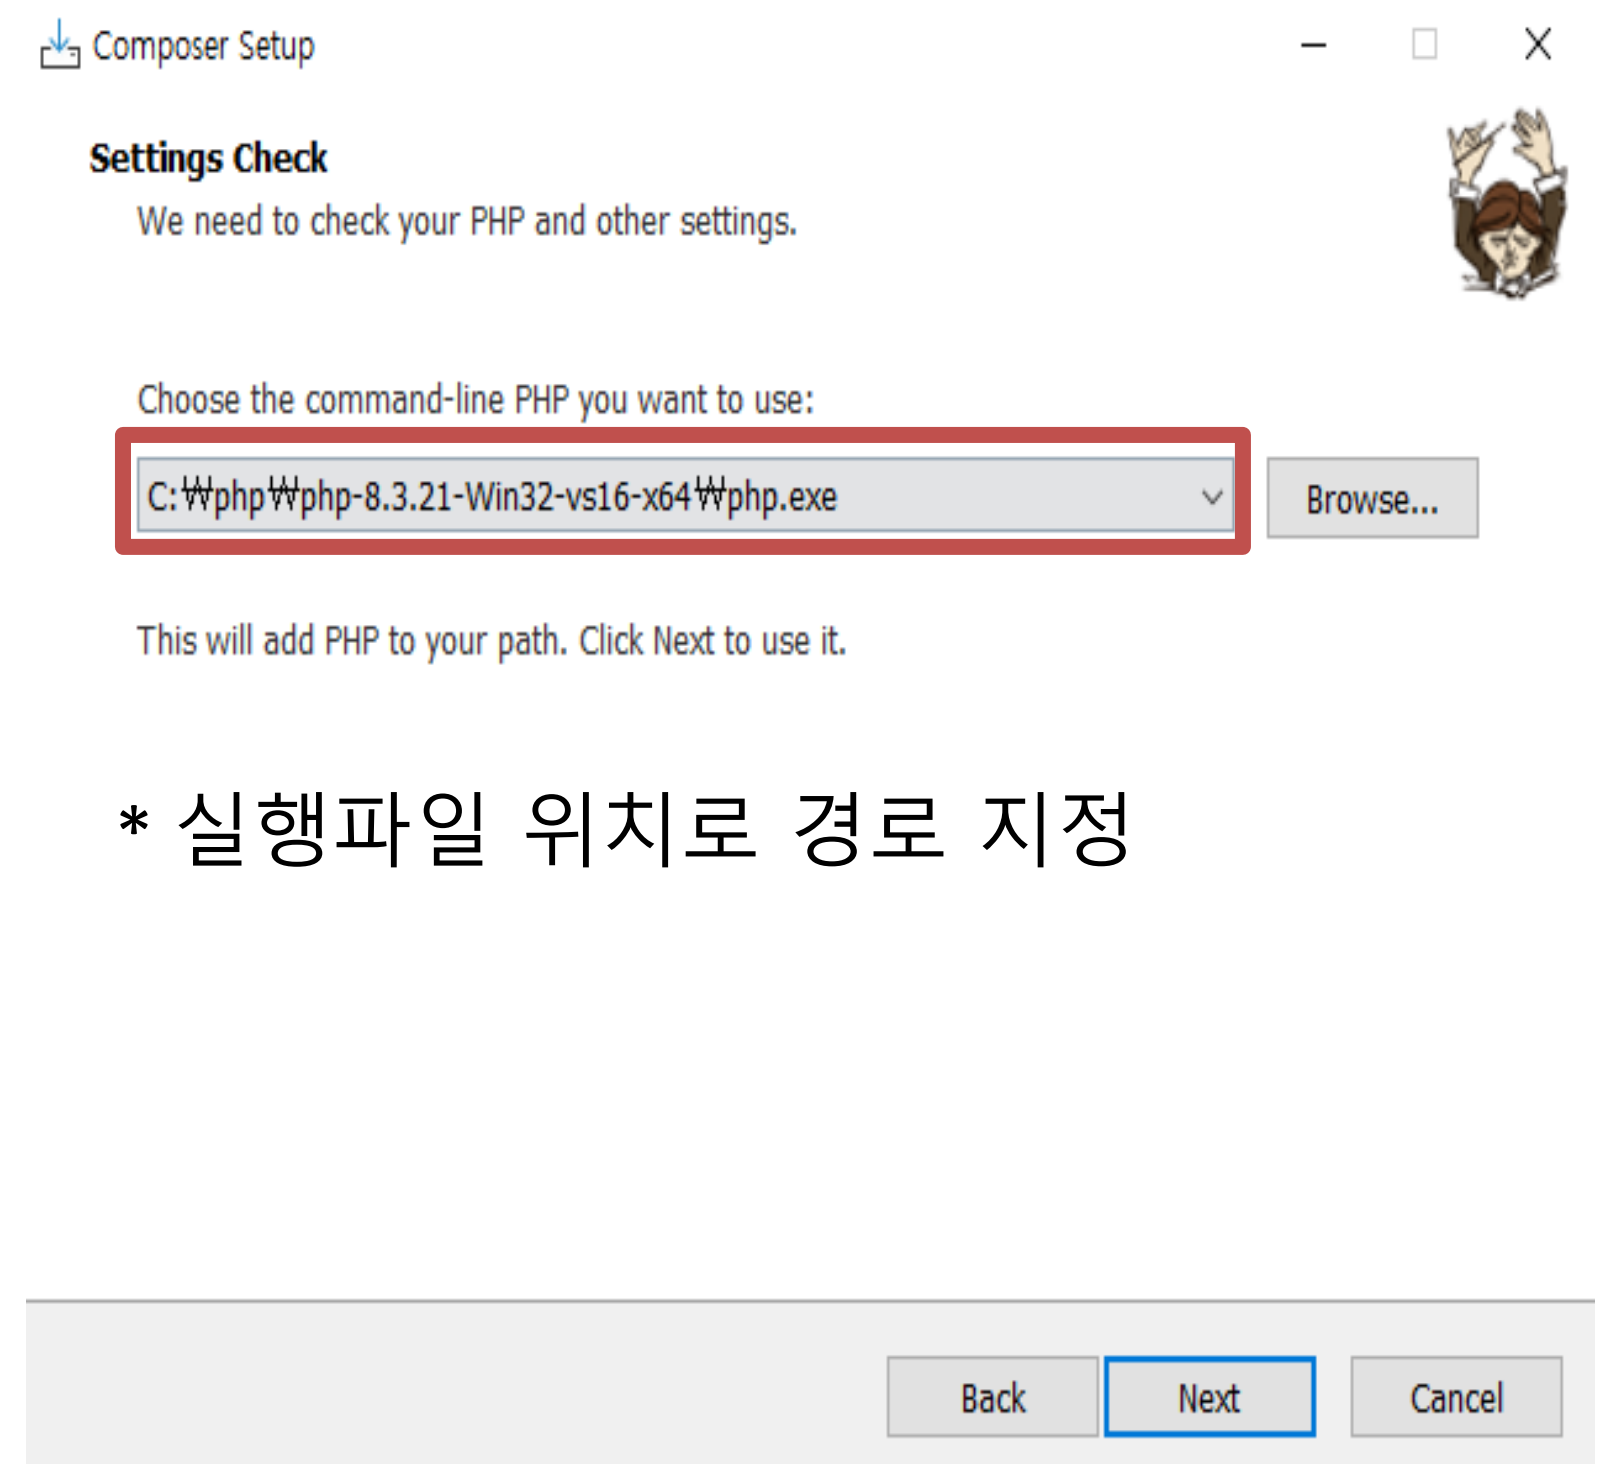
Composer Setup

Settings Check

We need to check your PHP and other settings.

Choose the command-line PHP you want to use:

C:₩php₩php-8.3.21-Win32-vs16-x64₩php.exe

Browse...

This will add PHP to your path. Click Next to use it.

* 실행파일 위치로 경로 지정

Back

Next

Cancel